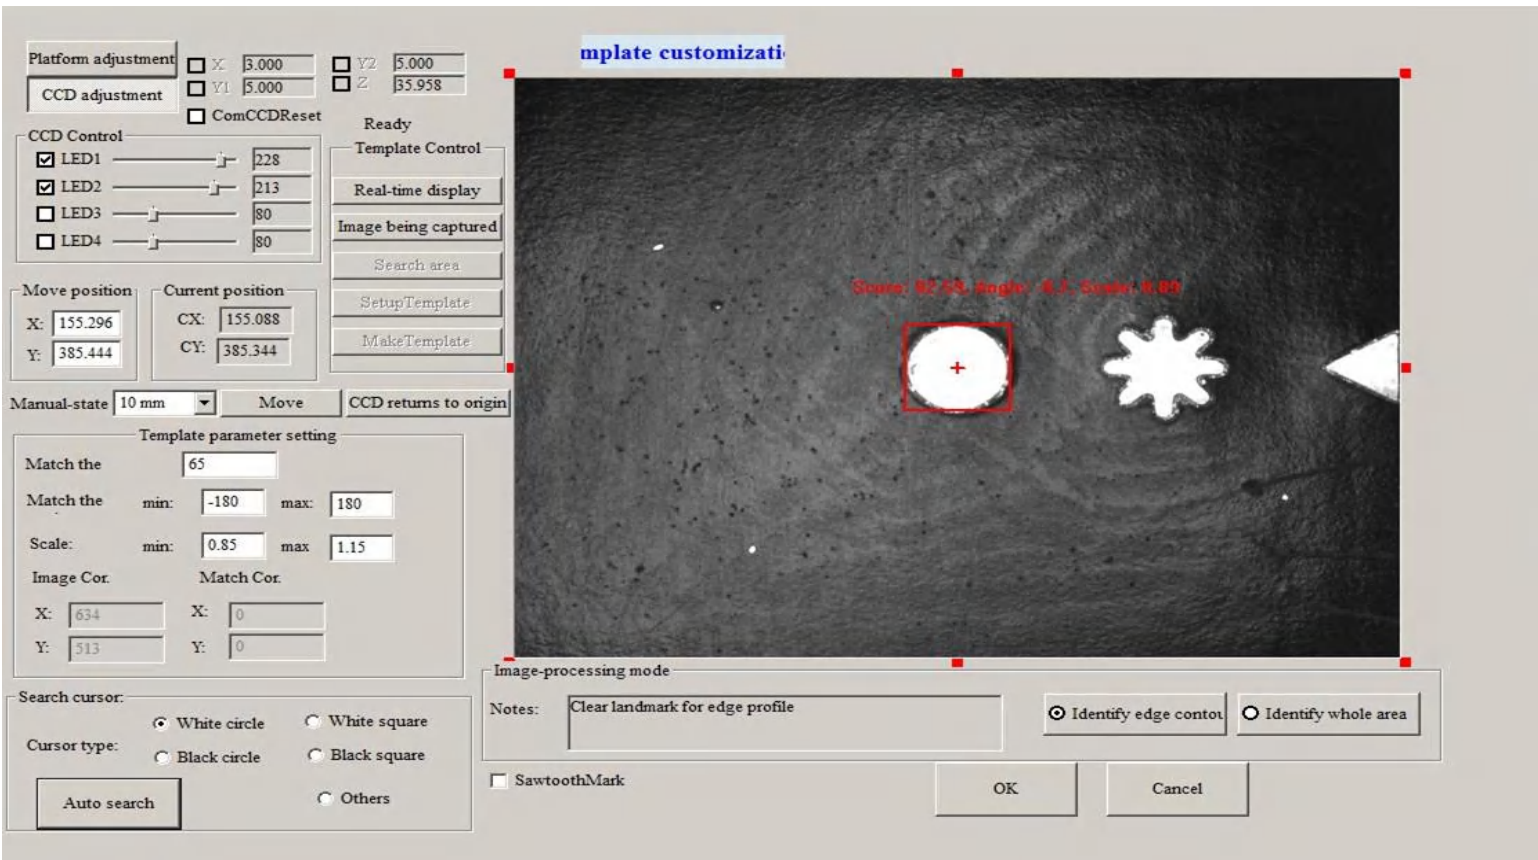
mplate customizati

Platform adjustment
CCD adjustment
X 3.000
Y1 5.000
Y2 5.000
Z 35.958
ComCCDReset

CCD Control
LED1 228
LED2 213
LED3 80
LED4 80

Ready
Template Control
Real-time display
Image being captured
Search area
SetupTemplate
MakeTemplate

Move position
X: 155.296
Y: 385.444

Current position
CX: 155.088
CY: 385.344

Manual-state 10 mm
Move
CCD returns to origin

Template parameter setting
Match the 65
Match the min: -180 max: 180
Scale: min: 0.85 max 1.15
Image Cor.
Match Cor.
X: 634
Y: 513
X: 0
Y: 0

Search cursor:
Cursor type:
White circle
White square
Black circle
Black square
Others
Auto search

Score: 92.58, Angle: -0.3, Scale: 0.89

Image-processing mode
Notes: Clear landmark for edge profile
Identify edge contou
Identify whole area
SawtoothMark
OK
Cancel